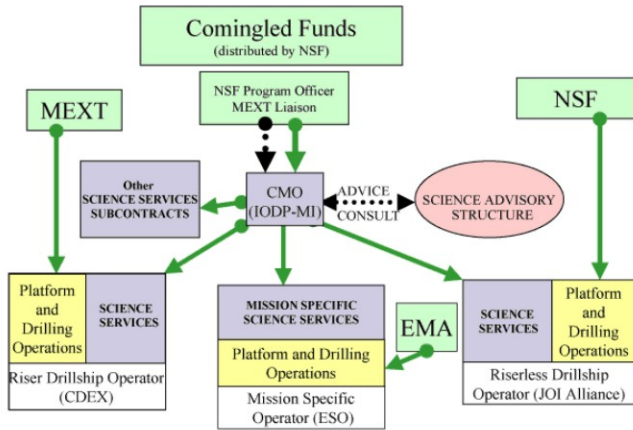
Comingled Funds
(distributed by NSF)

NSF Program Officer
MEXT Liaison

MEXT

NSF

Other
SCIENCE SERVICES
SUBCONTRACTS

CMO
(IODP-MI)

ADVICE
CONSULT

SCIENCE ADVISORY
STRUCTURE

Platform and Drilling Operations

SCIENCE SERVICES

Riser Drillship Operator (CDEX)

MISSION SPECIFIC
SCIENCE SERVICES

Platform and Drilling Operations

Mission Specific Operator (ESO)

EMA

SCIENCE SERVICES

Platform and Drilling Operations

Riserless Drillship Operator (JOI Alliance)